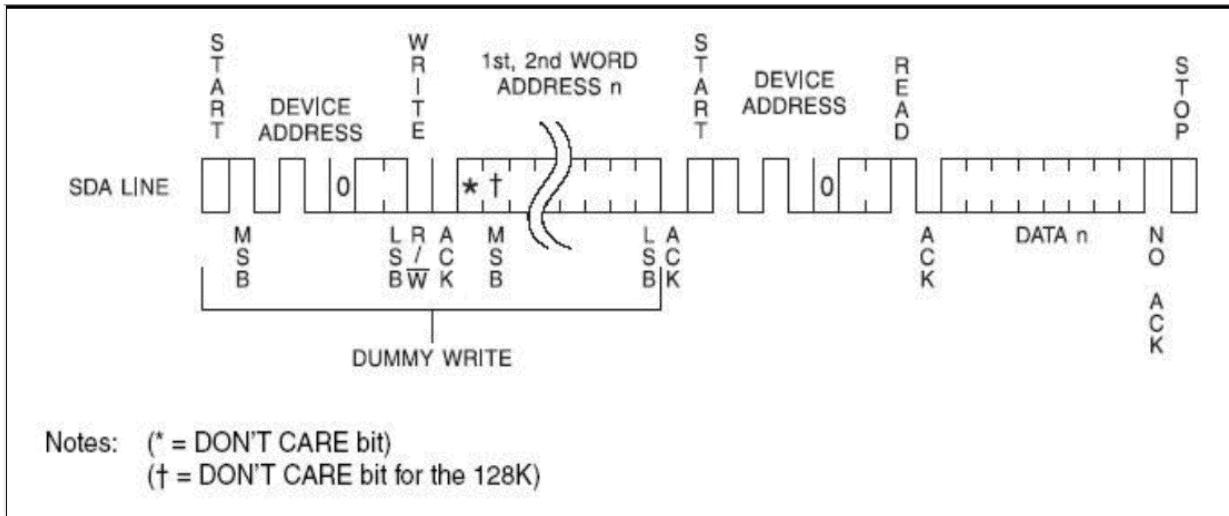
START

DEVICE ADDRESS

WRITE

1st, 2nd WORD ADDRESS n

START

DEVICE ADDRESS

READ

STOP

SDA LINE

0

* †

0

MSB

LSB

R/$\overline{W}$

ACK

MSB

LSB

ACK

ACK

DATA n

NO ACK

DUMMY WRITE

Notes: (* = DON'T CARE bit)
(† = DON'T CARE bit for the 128K)